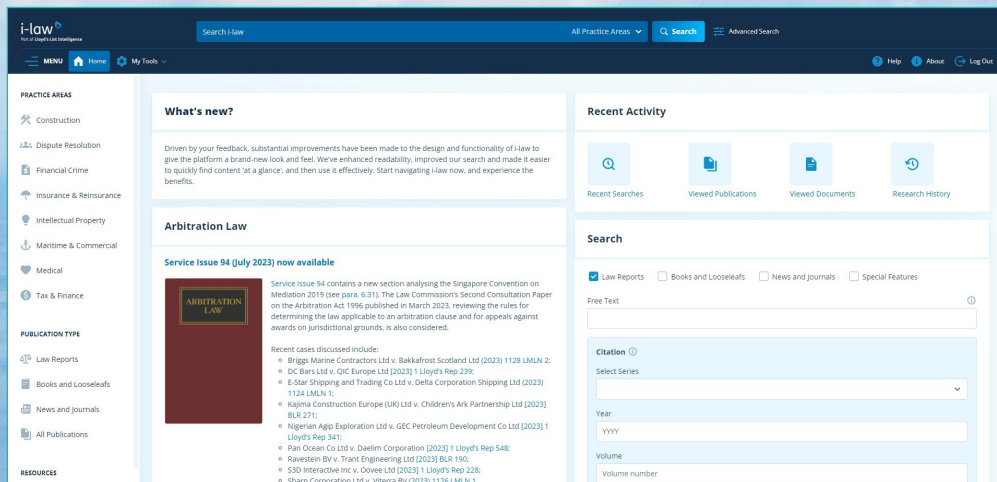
i-law
Part of Lloyd's List Intelligence

Search i-law

All Practice Areas

Search

Advanced Search

MENU

Home

My Tools

Help

About

Log Out

PRACTICE AREAS

Construction

Dispute Resolution

Financial Crime

Insurance & Reinsurance

Intellectual Property

Maritime & Commercial

Medical

Tax & Finance

PUBLICATION TYPE

Law Reports

Books and Looseleafs

News and Journals

All Publications

RESOURCES

What's new?

Driven by your feedback, substantial improvements have been made to the design and functionality of i-law to give the platform a brand-new look and feel. We've enhanced readability, improved our search and made it easier to quickly find content 'at a glance', and then use it effectively. Start navigating i-law now, and experience the benefits.

Arbitration Law

Service Issue 94 (July 2023) now available

ARBITRATION LAW

Service Issue 94 contains a new section analysing the Singapore Convention on Mediation 2019 (see para. 6.31). The Law Commission's Second Consultation Paper on the Arbitration Act 1996 published in March 2023, reviewing the rules for determining the law applicable to an arbitration clause and for appeals against awards on jurisdictional grounds, is also considered.

Recent cases discussed include:
- Briggs Marine Contractors Ltd v. Bakkafrost Scotland Ltd (2023) 1128 LMLN 2;
- DC Bars Ltd v. QIC Europe Ltd [2023] 1 Lloyd's Rep 239;
- E-Star Shipping and Trading Co Ltd v. Delta Corporation Shipping Ltd (2023) 1124 LMLN 1;
- Kajima Construction Europe (UK) Ltd v. Children's Ark Partnership Ltd [2023] BLR 271;
- Nigerian Agip Exploration Ltd v. GEC Petroleum Development Co Ltd [2023] 1 Lloyd's Rep 341;
- Pan Ocean Co Ltd v. Daelim Corporation [2023] 1 Lloyd's Rep 548;
- Ravestein BV v. Trant Engineering Ltd [2023] BLR 190;
- S3D Interactive Inc v. Oovee Ltd [2023] 1 Lloyd's Rep 228;
- Sharp Corporation Ltd v. Viterra BV (2023) 1126 LMLN 1

Recent Activity

Recent Searches

Viewed Publications

Viewed Documents

Research History

Search

Law Reports

Books and Looseleafs

News and Journals

Special Features

Free Text

Citation

Select Series

Year

YYYY

Volume

Volume number